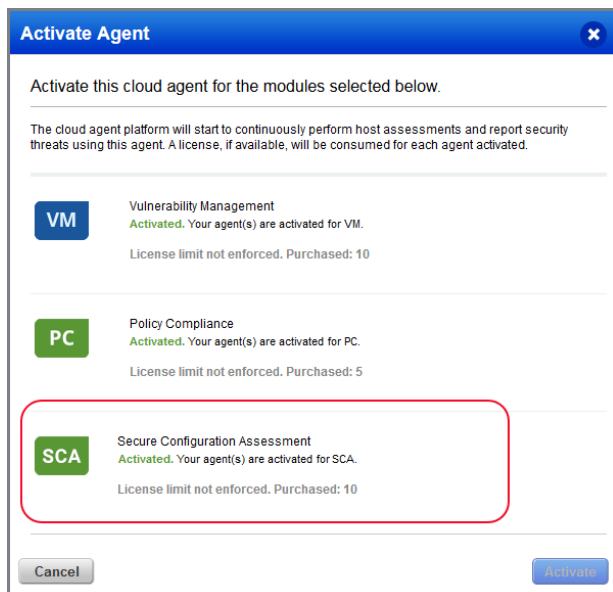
Activate Agent

Activate this cloud agent for the modules selected below.

The cloud agent platform will start to continuously perform host assessments and report security threats using this agent. A license, if available, will be consumed for each agent activated.

VM

Vulnerability Management
Activated. Your agent(s) are activated for VM.
License limit not enforced. Purchased: 10

PC

Policy Compliance
Activated. Your agent(s) are activated for PC.
License limit not enforced. Purchased: 5

SCA

Secure Configuration Assessment
Activated. Your agent(s) are activated for SCA.
License limit not enforced. Purchased: 10

Cancel

Activate